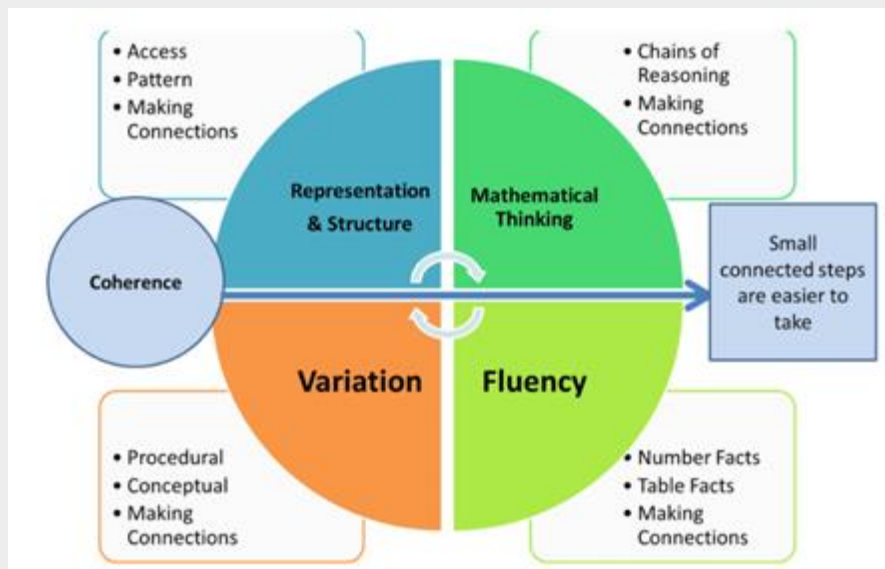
• Access
• Pattern
• Making Connections

• Chains of Reasoning
• Making Connections

Representation & Structure

Mathematical Thinking

Coherence

Small connected steps are easier to take

Variation

Fluency

• Procedural
• Conceptual
• Making Connections

• Number Facts
• Table Facts
• Making Connections